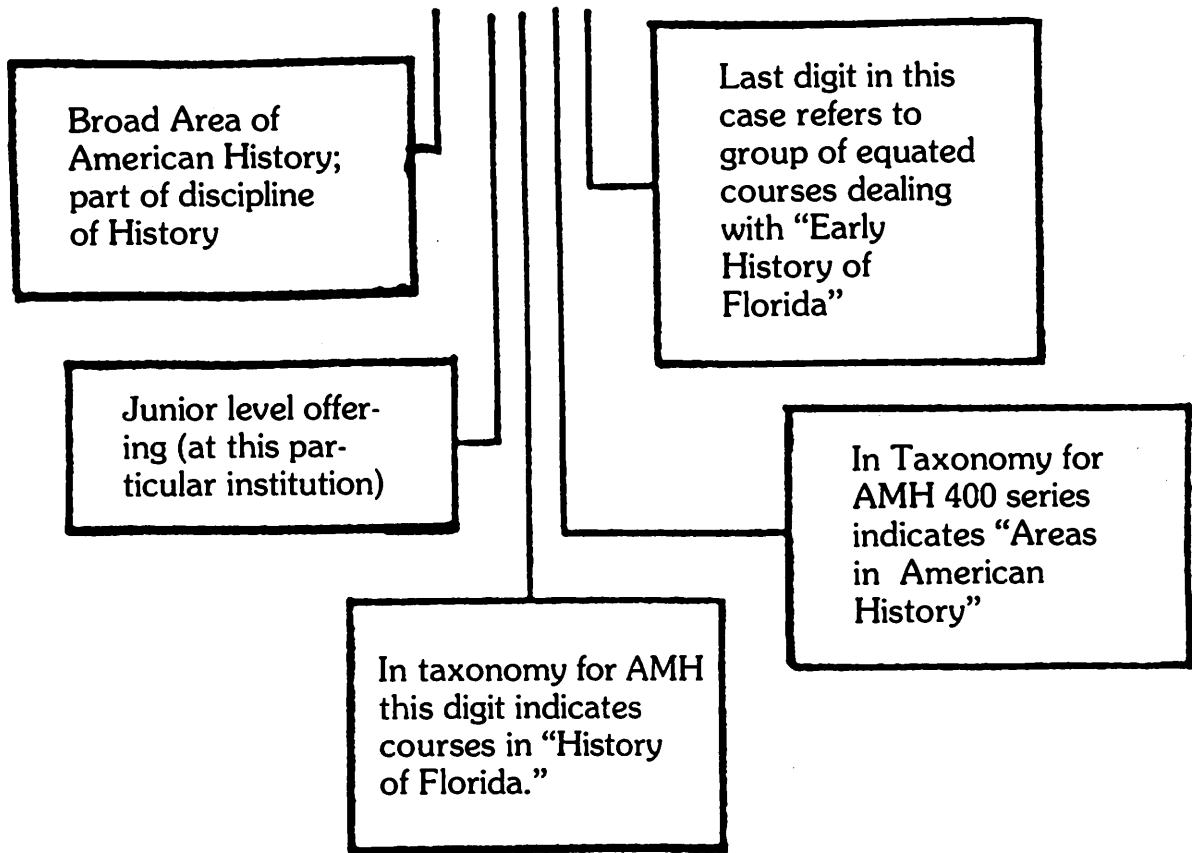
Broad Area of American History; part of discipline of History

Junior level offering (at this particular institution)

In taxonomy for AMH this digit indicates courses in "History of Florida."

Last digit in this case refers to group of equated courses dealing with "Early History of Florida"

In Taxonomy for AMH 400 series indicates "Areas in American History"